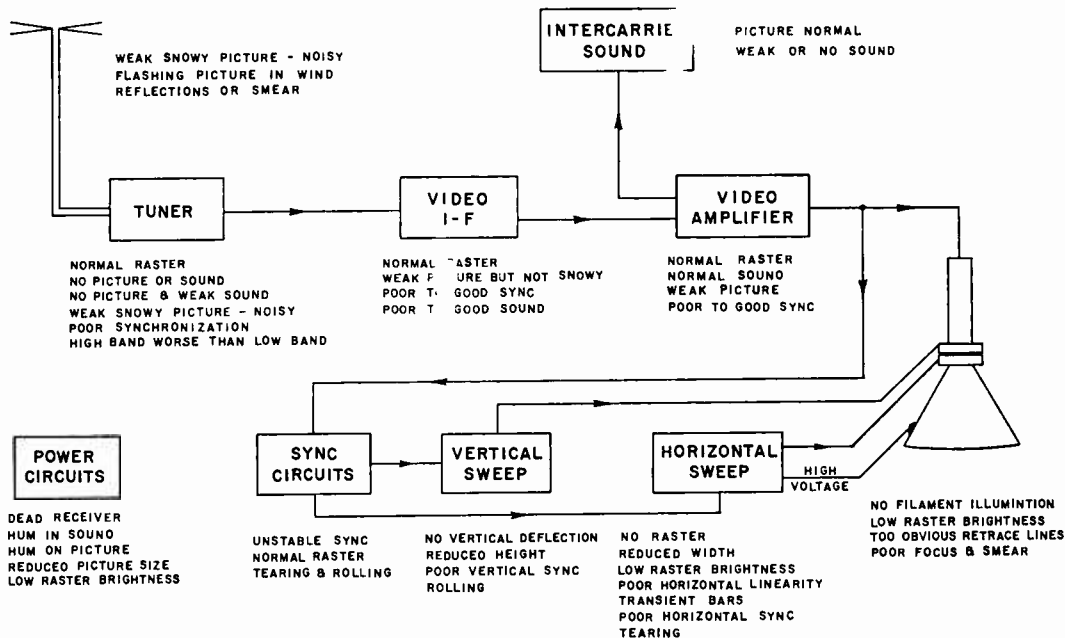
WEAK SNOWY PICTURE - NOISY
FLASHING PICTURE IN WIND
REFLECTIONS OR SMEAR

INTERCARRIE SOUND

PICTURE NORMAL
WEAK OR NO SOUND

TUNER

VIDEO I-F

VIDEO AMPLIFIER

NORMAL RASTER
NO PICTURE OR SOUND
NO PICTURE & WEAK SOUND
WEAK SNOWY PICTURE - NOISY
POOR SYNCHRONIZATION
HIGH BAND WORSE THAN LOW BAND

NORMAL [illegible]ASTER
WEAK P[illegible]URE BUT NOT SNOWY
POOR T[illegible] GOOD SYNC
POOR T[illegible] GOOD SOUND

NORMAL RASTER
NORMAL SOUNO
WEAK PICTURE
POOR TO GOOD SYNC

POWER CIRCUITS

SYNC CIRCUITS

VERTICAL SWEEP

HORIZONTAL SWEEP

HIGH VOLTAGE

DEAD RECEIVER
HUM IN SOUNO
HUM ON PICTURE
REDUCEO PICTURE SIZE
LOW RASTER BRIGHTNESS

UNSTABLE SYNC
NORMAL RASTER
TEARING & ROLLING

NO VERTICAL DEFLECTION
REDUCEO HEIGHT
POOR VERTICAL SYNC
ROLLING

NO RASTER
REDUCED WIDTH
LOW RASTER BRIGHTNESS
POOR HORIZONTAL LINEARITY
TRANSIENT BARS
POOR HORIZONTAL SYNC
TEARING

NO FILAMENT ILLUMINTION
LOW RASTER BRIGHTNESS
TOO OBVIOUS RETRACE LINES
POOR FOCUS & SMEAR